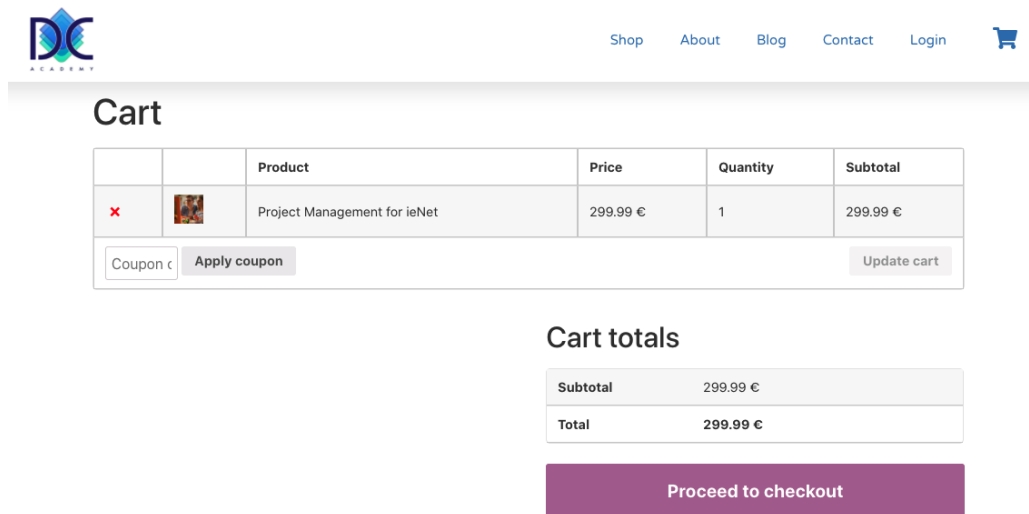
DC
ACADEMY

Shop About Blog Contact Login

Cart

| | | Product | Price | Quantity | Subtotal |
|---|---|---|---|---|---|
| × | | Project Management for ieNet | 299.99 € | 1 | 299.99 € |

Coupon c Apply coupon Update cart

Cart totals

| Subtotal | 299.99 € |
|---|---|
| Total | 299.99 € |

Proceed to checkout